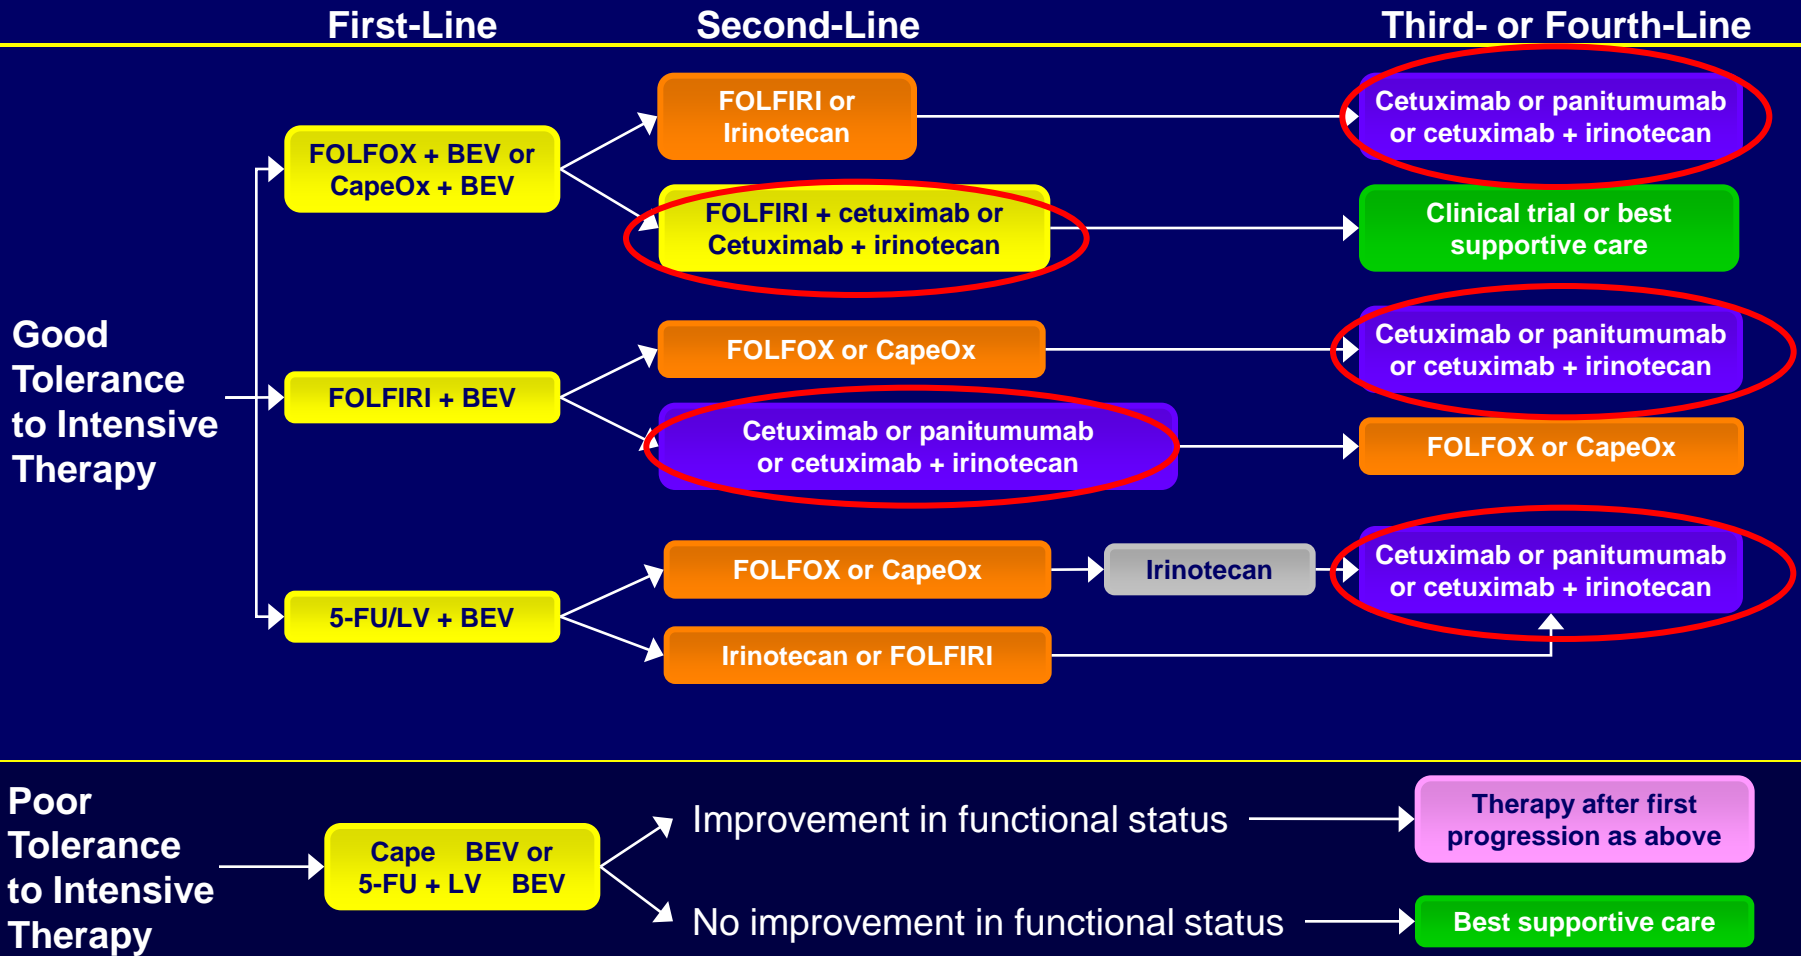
First-Line

Second-Line

Third- or Fourth-Line

Good Tolerance to Intensive Therapy

FOLFOX + BEV or CapeOx + BEV

FOLFIRI or Irinotecan

Cetuximab or panitumumab or cetuximab + irinotecan

FOLFIRI + cetuximab or Cetuximab + irinotecan

Clinical trial or best supportive care

FOLFIRI + BEV

FOLFOX or CapeOx

Cetuximab or panitumumab or cetuximab + irinotecan

Cetuximab or panitumumab or cetuximab + irinotecan

FOLFOX or CapeOx

5-FU/LV + BEV

FOLFOX or CapeOx

Irinotecan

Cetuximab or panitumumab or cetuximab + irinotecan

Irinotecan or FOLFIRI

Poor Tolerance to Intensive Therapy

Cape BEV or 5-FU + LV BEV

Improvement in functional status

Therapy after first progression as above

No improvement in functional status

Best supportive care